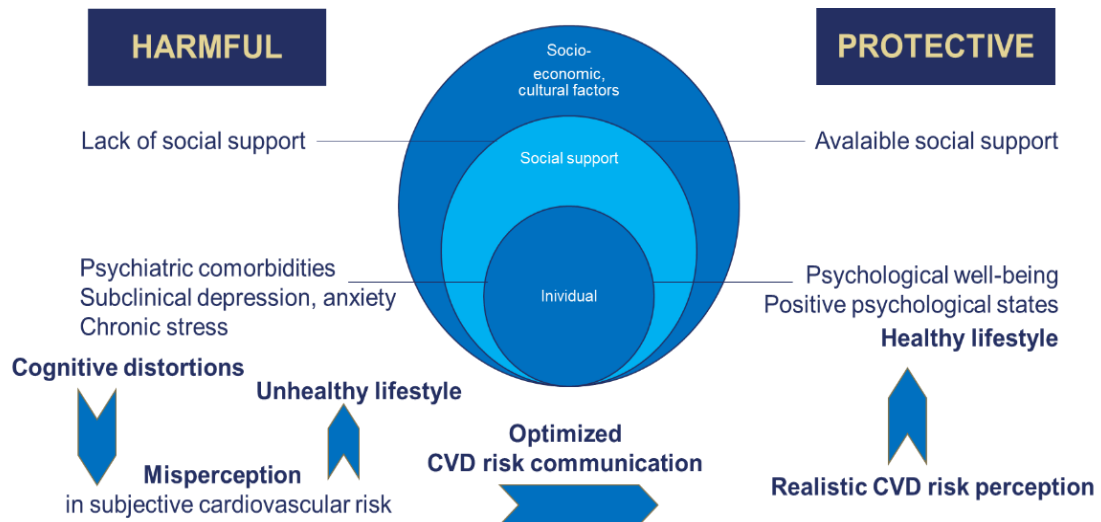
HARMFUL

PROTECTIVE

Socio-economic, cultural factors

Lack of social support

Social support

Avalaible social support

Psychiatric comorbidities
Subclinical depression, anxiety
Chronic stress

Inividual

Psychological well-being
Positive psychological states

Healthy lifestyle

Cognitive distortions

Unhealthy lifestyle

Optimized
CVD risk communication

Misperception
in subjective cardiovascular risk

Realistic CVD risk perception